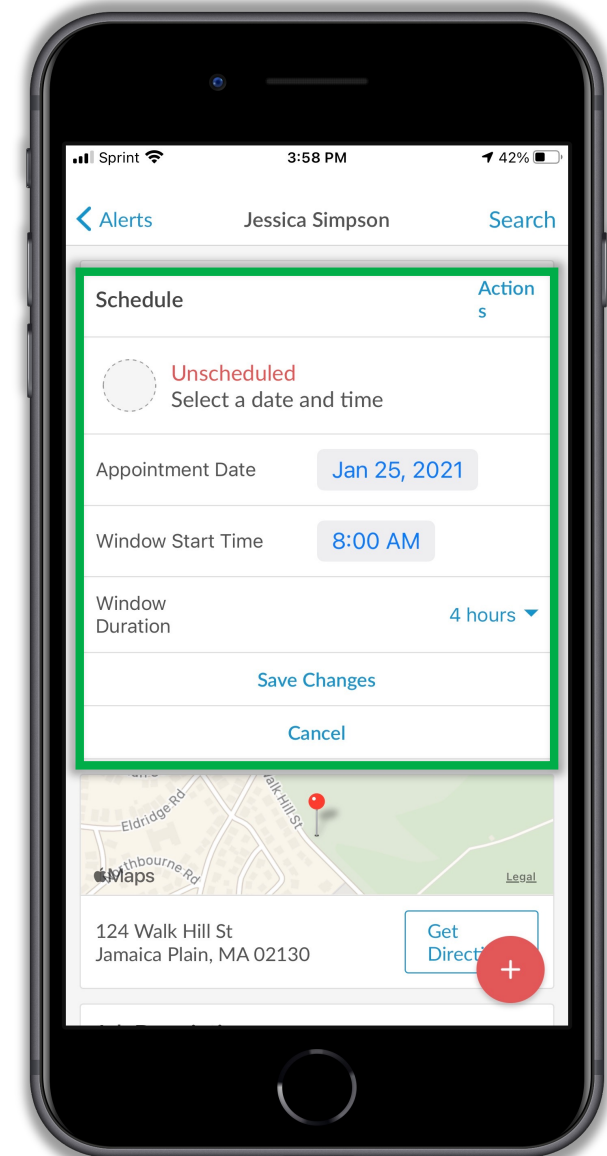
Sprint 3:58 PM 42%

Alerts Jessica Simpson Search

Schedule Action s

Unscheduled
Select a date and time

Appointment Date Jan 25, 2021

Window Start Time 8:00 AM

Window Duration 4 hours

Save Changes

Cancel

Eldridge Rd
Walk Hill St
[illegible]thbourne Rd
Maps
Legal

124 Walk Hill St
Jamaica Plain, MA 02130

Get Directi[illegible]

+